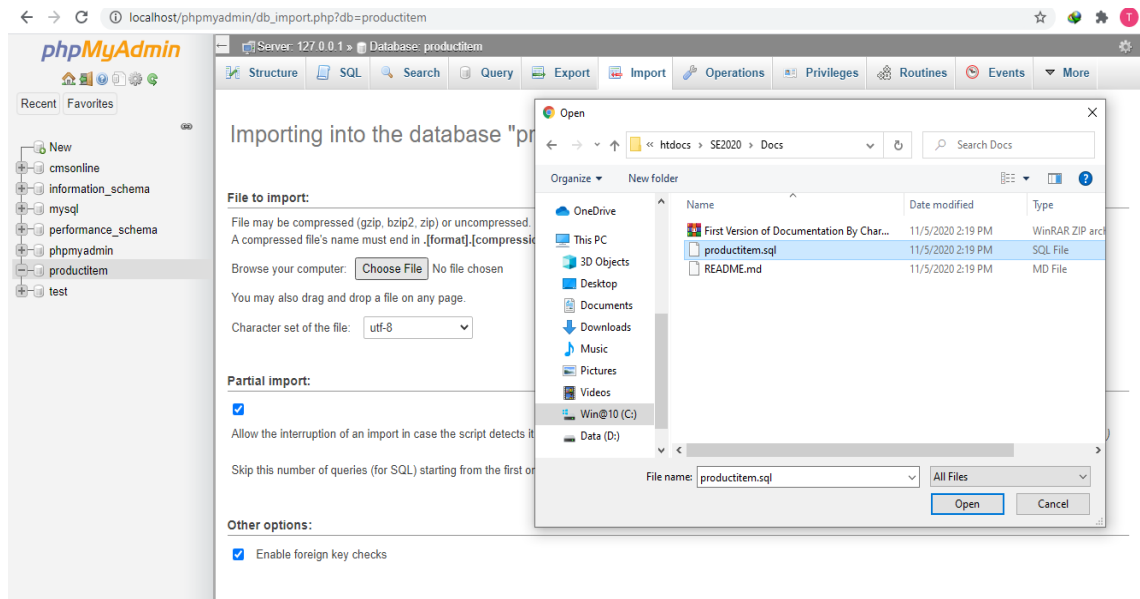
localhost/phpmyadmin/db_import.php?db=productitem

T

phpMyAdmin

Recent Favorites

New
cmsonline
information_schema
mysql
performance_schema
phpmyadmin
productitem
test

Server: 127.0.0.1 » Database: productitem

Structure SQL Search Query Export Import Operations Privileges Routines Events More

Importing into the database "pr

File to import:

File may be compressed (gzip, bzip2, zip) or uncompressed.
A compressed file's name must end in .[format].[compressic

Browse your computer: Choose File No file chosen

You may also drag and drop a file on any page.

Character set of the file: utf-8

Partial import:

Allow the interruption of an import in case the script detects it

Skip this number of queries (for SQL) starting from the first or

Other options:

Enable foreign key checks

Open

« htdocs › SE2020 › Docs

Search Docs

Organize New folder

OneDrive
This PC
3D Objects
Desktop
Documents
Downloads
Music
Pictures
Videos
Win@10 (C:)
Data (D:)

| Name | Date modified | Type |
|---|---|---|
| First Version of Documentation By Char... | 11/5/2020 2:19 PM | WinRAR ZIP arch |
| productitem.sql | 11/5/2020 2:19 PM | SQL File |
| README.md | 11/5/2020 2:19 PM | MD File |

File name: productitem.sql

All Files

Open Cancel